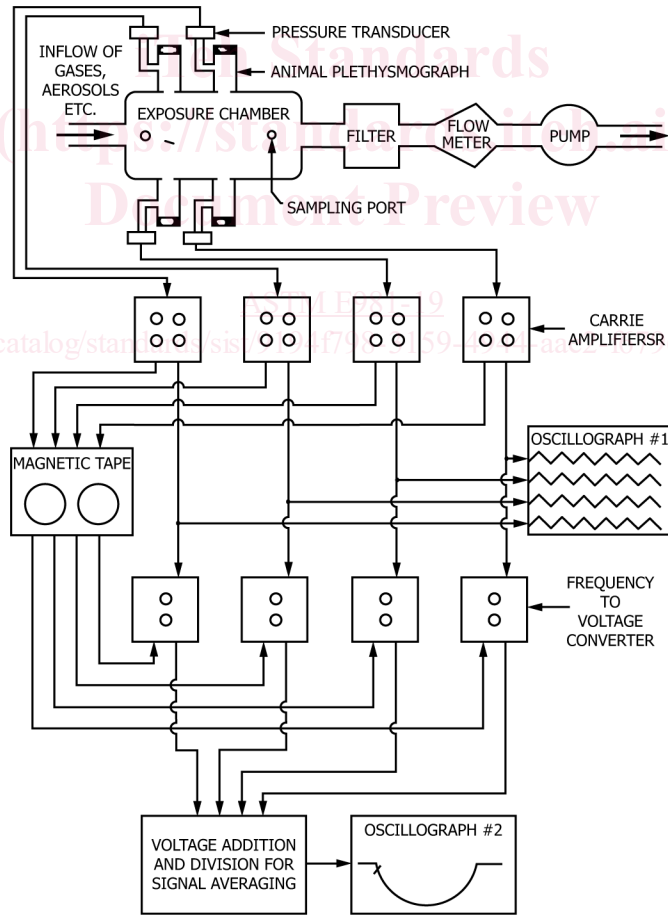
iTeh Standards
(https://standards.iteh.ai)
Document Preview

PRESSURE TRANSDUCER

INFLOW OF GASES, AEROSOLS ETC.

ANIMAL PLETHYSMOGRAPH

EXPOSURE CHAMBER

FILTER

FLOW METER

PUMP

SAMPLING PORT

ASTM E981-19

catalog/standards/sist/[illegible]94f79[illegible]159-4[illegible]-aac2-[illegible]

CARRIE AMPLIFIERSR

MAGNETIC TAPE

OSCILLOGRAPH #1

FREQUENCY TO VOLTAGE CONVERTER

VOLTAGE ADDITION AND DIVISION FOR SIGNAL AVERAGING

OSCILLOGRAPH #2